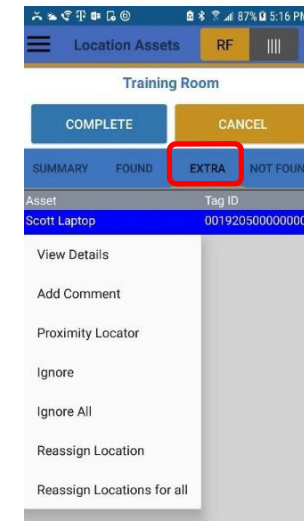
87% 5:16 PM

Location Assets RF

Training Room

COMPLETE CANCEL

SUMMARY FOUND EXTRA NOT FOUN

| Asset | Tag ID |
|---|---|
| Scott Laptop | 001920500000000 |

View Details

Add Comment

Proximity Locator

Ignore

Ignore All

Reassign Location

Reassign Locations for all